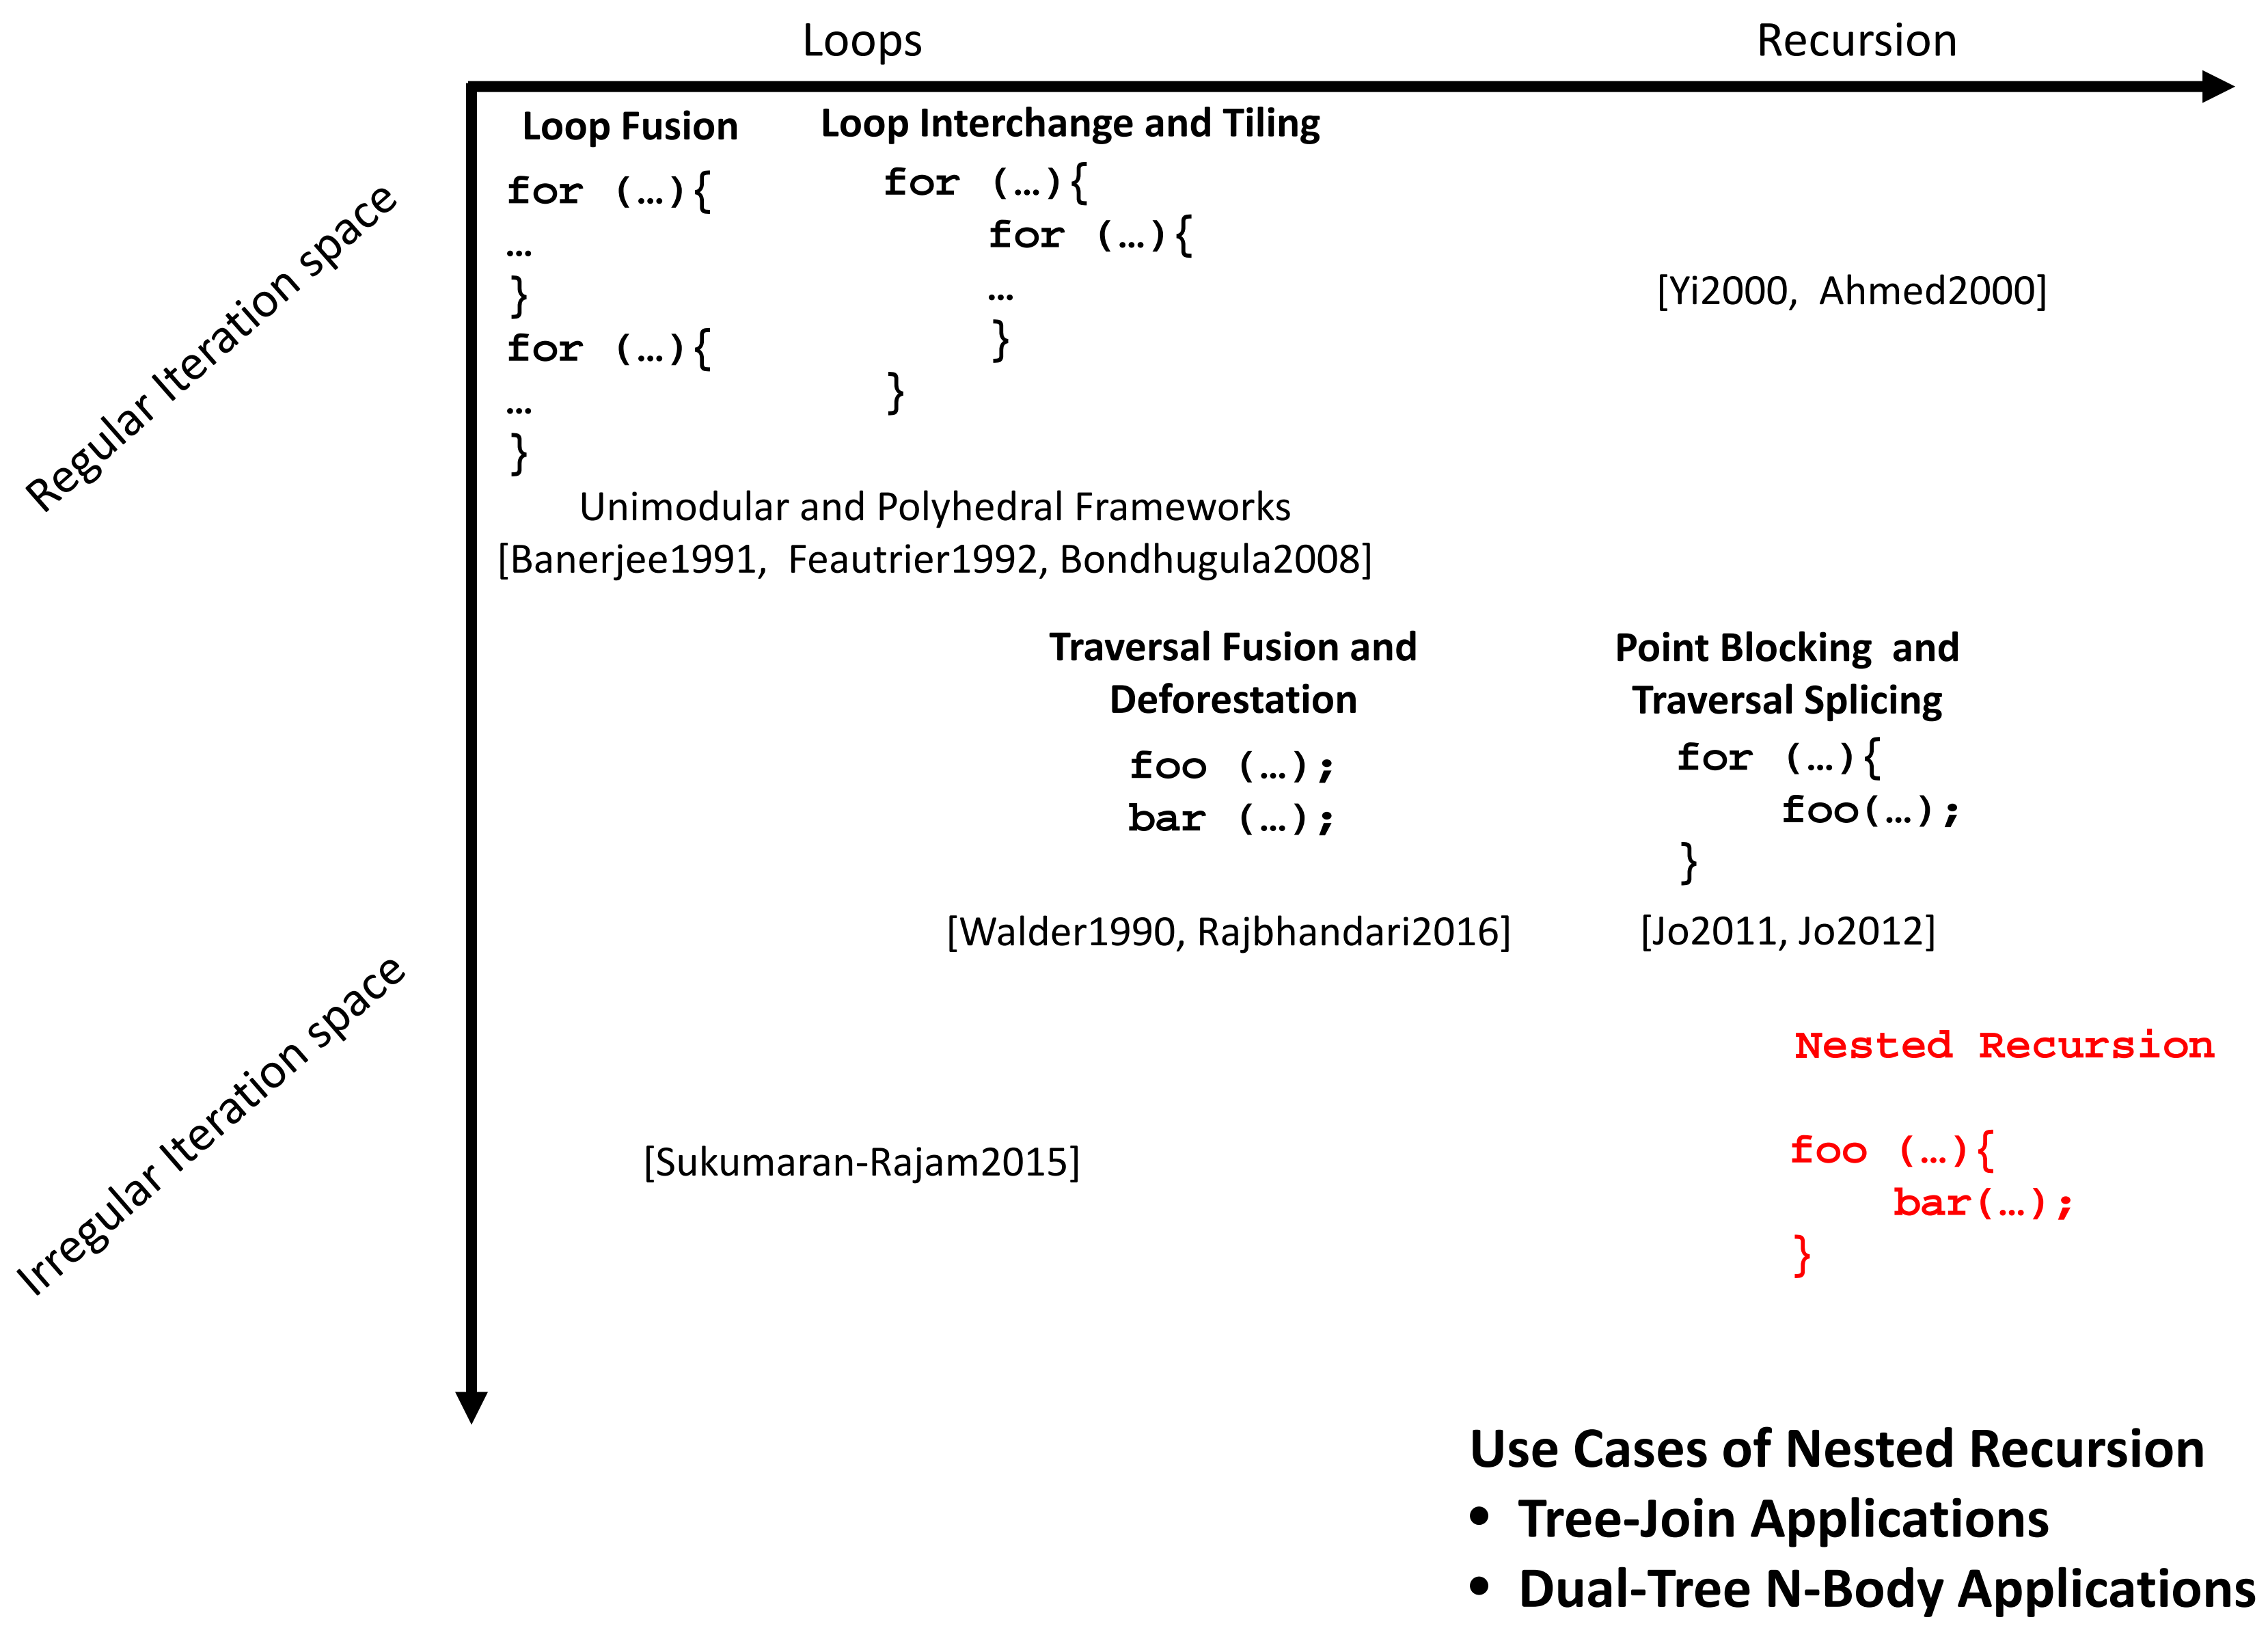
Loops

Recursion

Regular Iteration space

Irregular Iteration space

Loop Fusion

for (…){
…
}
for (…){
…
}

Loop Interchange and Tiling

for (…){
for (…){
…
}
}

[Yi2000, Ahmed2000]

Unimodular and Polyhedral Frameworks
[Banerjee1991, Feautrier1992, Bondhugula2008]

Traversal Fusion and Deforestation

foo (…);
bar (…);

[Walder1990, Rajbhandari2016]

Point Blocking and Traversal Splicing

for (…){
foo(…);
}

[Jo2011, Jo2012]

Nested Recursion

foo (…){
bar(…);
}

[Sukumaran-Rajam2015]

Use Cases of Nested Recursion
• Tree-Join Applications
• Dual-Tree N-Body Applications